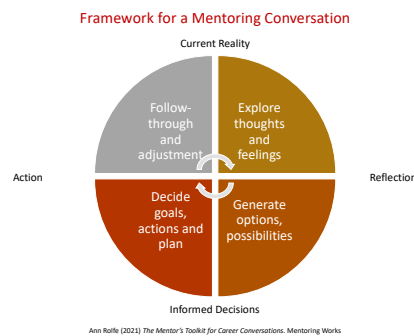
Framework for a Mentoring Conversation

Current Reality

Follow-through and adjustment

Explore thoughts and feelings

Action

Reflection

Decide goals, actions and plan

Generate options, possibilities

Informed Decisions

Ann Rolfe (2021) The Mentor's Toolkit for Career Conversations. Mentoring Works